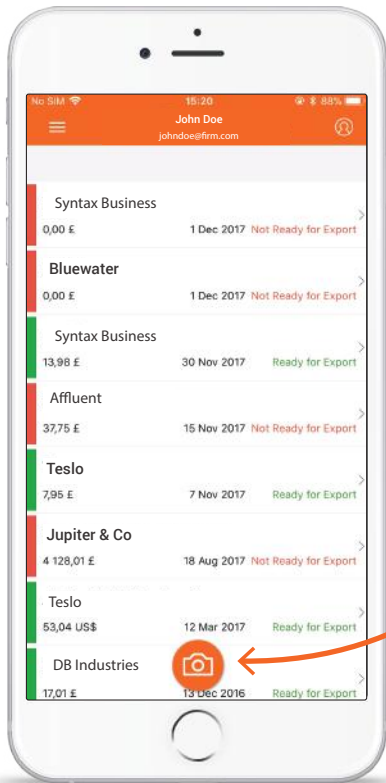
No SIM 15:20 88%

John Doe
johndoe@firm.com

Syntax Business
0,00 £ 1 Dec 2017 Not Ready for Export

Bluewater
0,00 £ 1 Dec 2017 Not Ready for Export

Syntax Business
13,98 £ 30 Nov 2017 Ready for Export

Affluent
37,75 £ 15 Nov 2017 Not Ready for Export

Teslo
7,95 £ 7 Nov 2017 Ready for Export

Jupiter & Co
4 128,01 £ 18 Aug 2017 Not Ready for Export

Teslo
53,04 US$ 12 Mar 2017 Ready for Export

DB Industries
17,01 £ 13 Dec 2016 Ready for Export